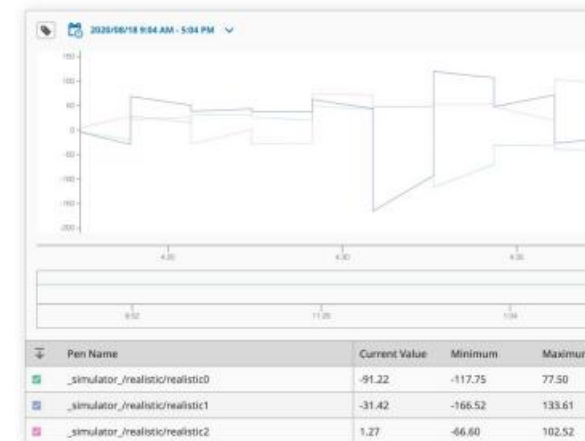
2020/08/18 9:04 AM - 5:04 PM

150
100
50
0
-50
-100
-150
-200

4:20
4:30
4:35

9:52
11:28
1:04

| Pen Name | Current Value | Minimum | Maximum |
|---|---|---|---|
| _simulator_/realistic/realistic0 | -91.22 | -117.75 | 77.50 |
| _simulator_/realistic/realistic1 | -31.42 | -166.52 | 133.61 |
| _simulator_/realistic/realistic2 | 1.27 | -66.60 | 102.52 |